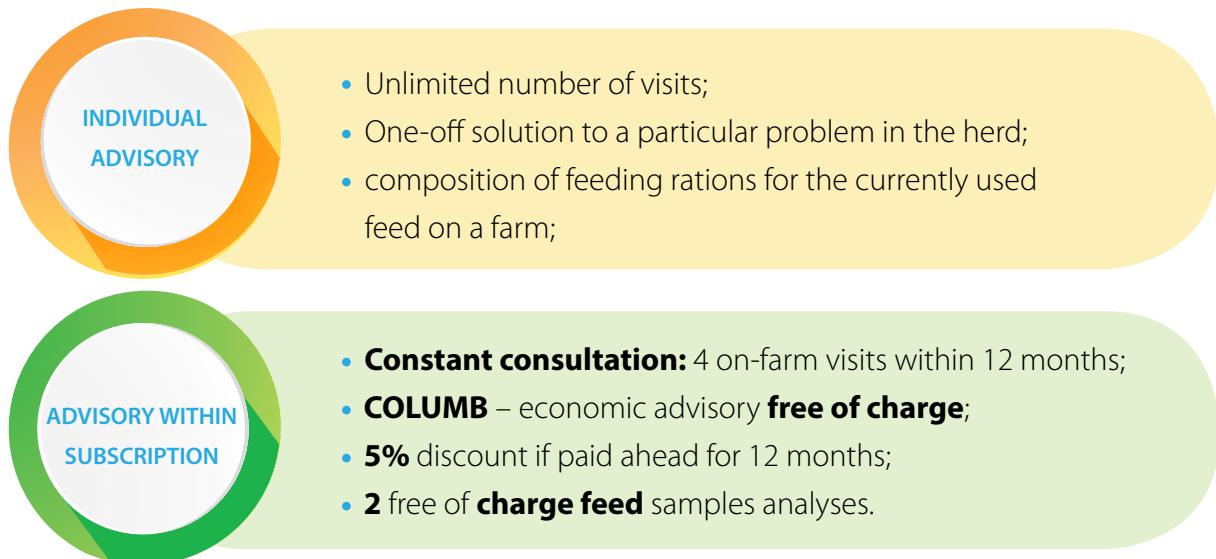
INDIVIDUAL ADVISORY

- Unlimited number of visits;
- One-off solution to a particular problem in the herd;
- composition of feeding rations for the currently used feed on a farm;

ADVISORY WITHIN SUBSCRIPTION

- **Constant consultation:** 4 on-farm visits within 12 months;
- **COLUMB** – economic advisory **free of charge**;
- **5%** discount if paid ahead for 12 months;
- **2** free of **charge feed** samples analyses.